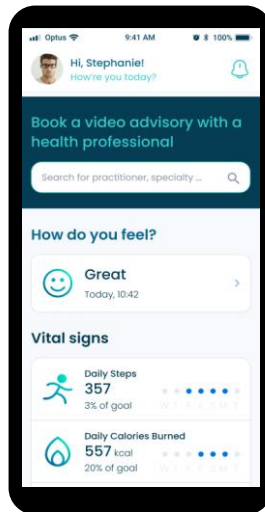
Optus 9:41 AM 100%

Hi, Stephanie!
How're you today?

Book a video advisory with a health professional

Search for practitioner, specialty ...

How do you feel?

Great
Today, 10:42

Vital signs

Daily Steps
357
3% of goal
W T F S S M T

Daily Calories Burned
557 kcal
20% of goal
W T F S S M T